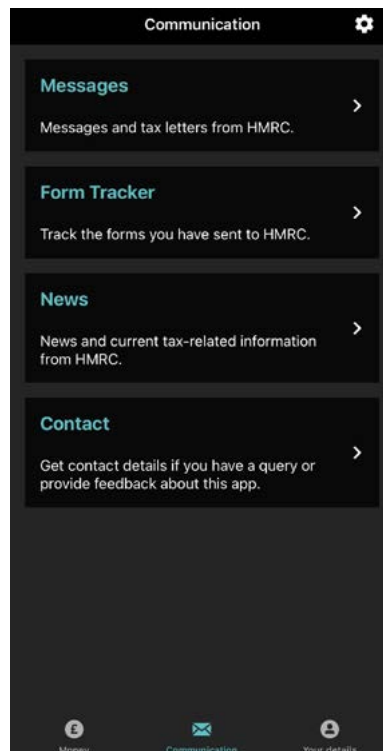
Communication

Messages

Messages and tax letters from HMRC.

Form Tracker

Track the forms you have sent to HMRC.

News

News and current tax-related information from HMRC.

Contact

Get contact details if you have a query or provide feedback about this app.

Money

Communication

Your details